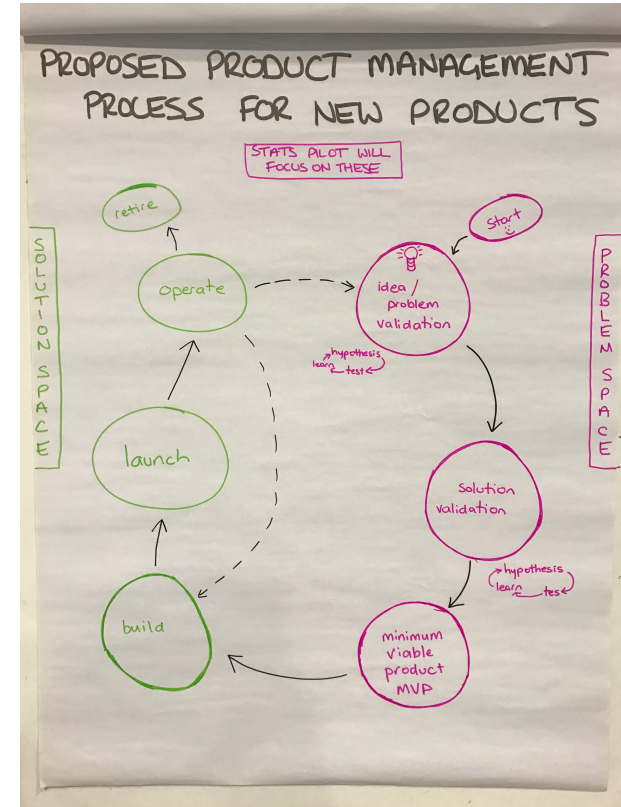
PROPOSED PRODUCT MANAGEMENT PROCESS FOR NEW PRODUCTS

STATS PILOT WILL FOCUS ON THESE

retire

SOLUTION SPACE

operate

start

idea / problem validation

PROBLEM SPACE

hypothesis
learn
test

launch

solution validation

hypothesis
learn
test

build

minimum viable product MVP